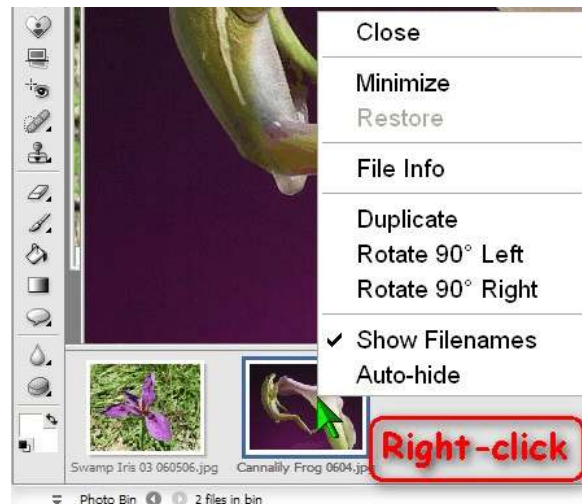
Close

Minimize

Restore

File Info

Duplicate

Rotate 90° Left

Rotate 90° Right

✔ Show Filenames

Auto-hide

Swamp Iris 03 060506.jpg

Cannalily Frog 0604.jpg

Right-click

Photo Bin 2 files in bin